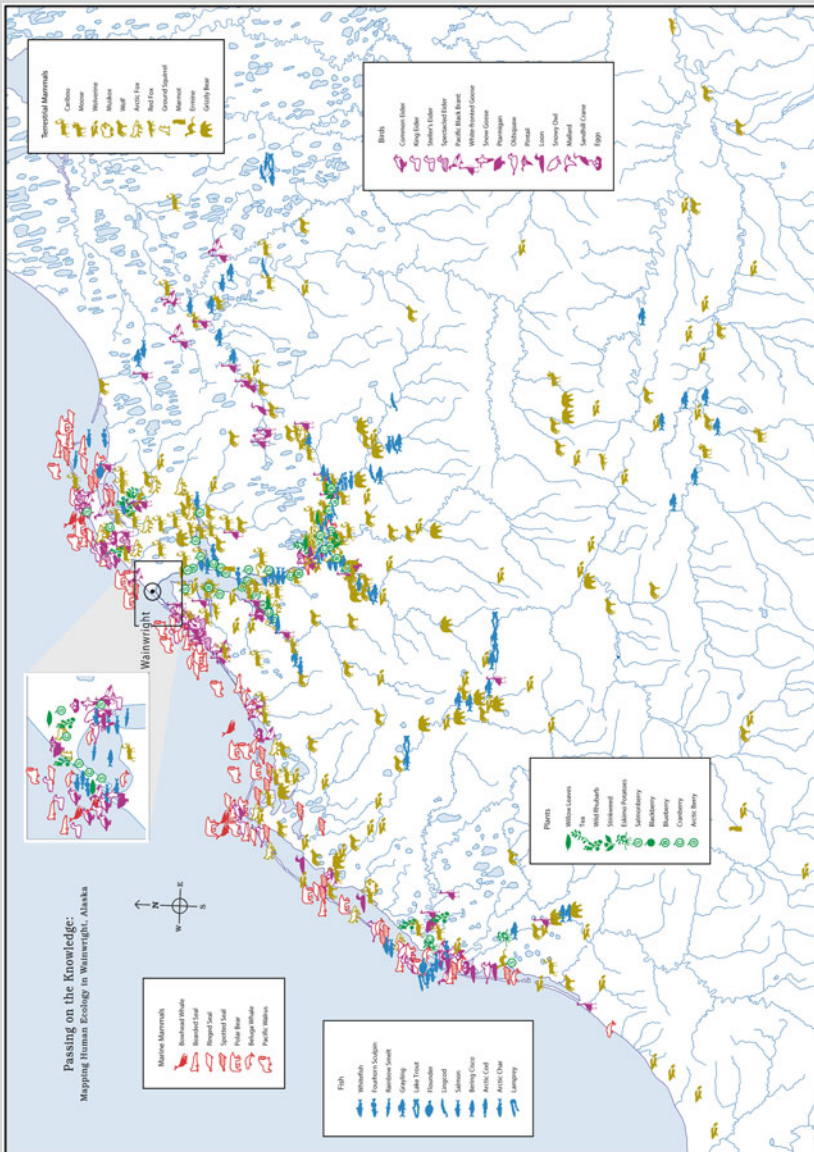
Terrestrial Mammals
Caribou
Moose
Wolverine
Muskox
Wolf
Arctic Fox
Red Fox
Ground Squirrel
Marmot
Ermine
Grizzly Bear

Birds
Common Eider
King Eider
Steller's Eider
Spectacled Eider
Pacific Black Brant
White-fronted Goose
Snow Goose
Ptarmigan
Oldsquaw
Pintail
Loon
Snowy Owl
Mallard
Sandhill Crane
Eggs

Wainwright

Plants
Willow Leaves
Tea
Wild Rhubarb
Stinkweed
Eskimo Potatoes
Salmonberry
Blackberry
Blueberry
Cranberry
Arctic Berry

Passing on the Knowledge:
Mapping Human Ecology in Wainwright, Alaska

N
E
S
W

Marine Mammals
Bowhead Whale
Bearded Seal
Ringed Seal
Spotted Seal
Polar Bear
Beluga Whale
Pacific Walrus

Fish
Whitefish
Fourhorn Sculpin
Rainbow Smelt
Grayling
Lake Trout
Flounder
Lingcod
Salmon
Bering Cisco
Arctic Cod
Arctic Char
Lamprey